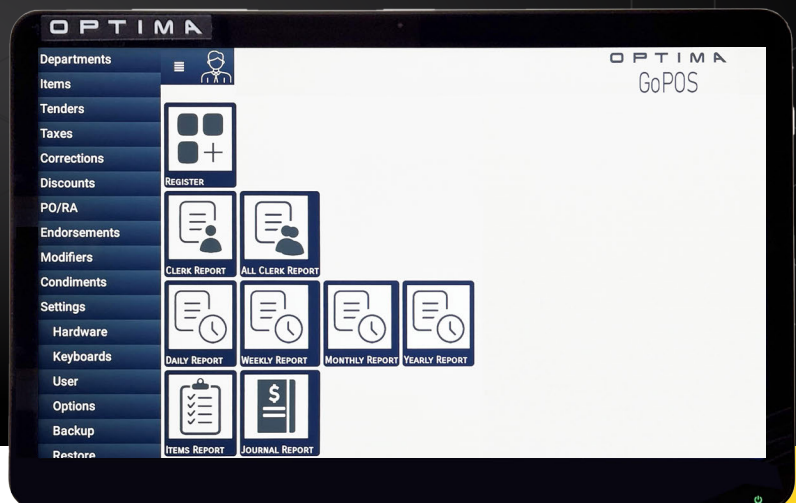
OPTIMA

Departments
Items
Tenders
Taxes
Corrections
Discounts
PO/RA
Endorsements
Modifiers
Condiments
Settings
Hardware
Keyboards
User
Options
Backup
Restore

OPTIMA
GoPOS

REGISTER
CLERK REPORT
ALL CLERK REPORT
DAILY REPORT
WEEKLY REPORT
MONTHLY REPORT
YEARLY REPORT
ITEMS REPORT
JOURNAL REPORT